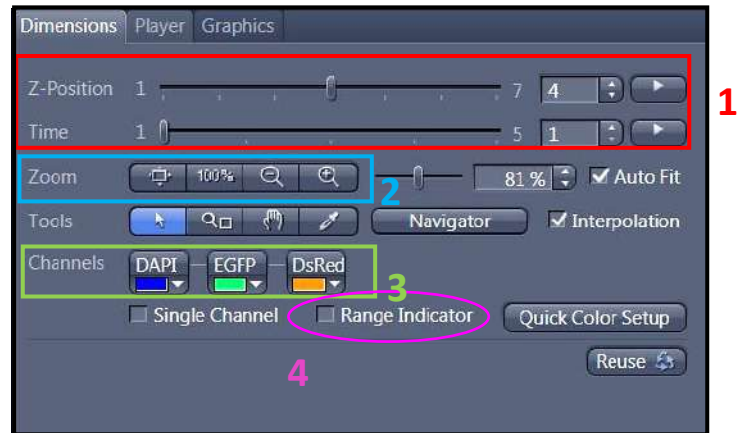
Dimensions Player Graphics

Z-Position 1 7 4

Time 1 5 1

1

Zoom 100% 81 % Auto Fit

2

Tools Navigator Interpolation

Channels DAPI EGFP DsRed

3

Single Channel Range Indicator Quick Color Setup

Reuse

4